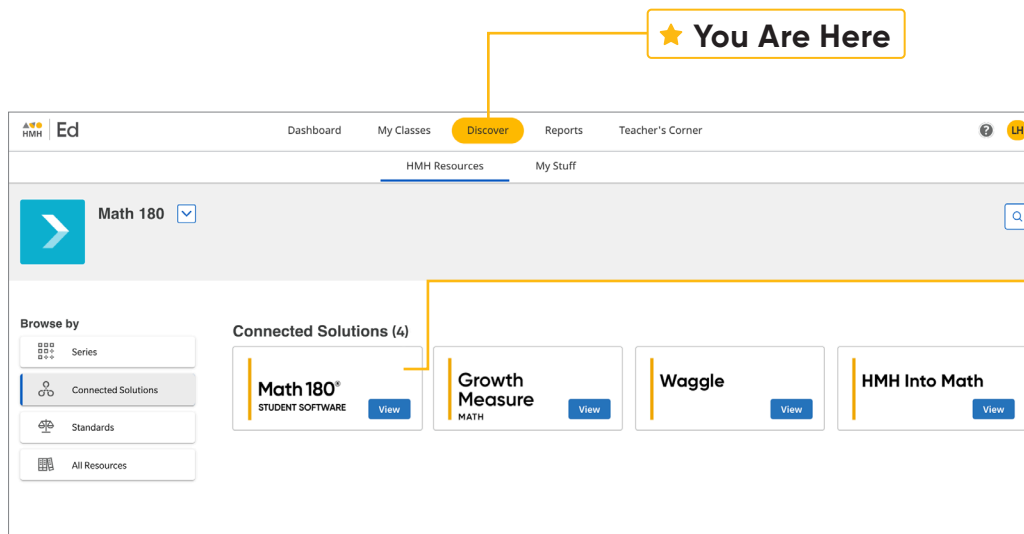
You Are Here

HMH Ed

Dashboard My Classes Discover Reports Teacher's Corner

? LH

HMH Resources My Stuff

Math 180

Browse by

Series

Connected Solutions

Standards

All Resources

Connected Solutions (4)

Math 180®
STUDENT SOFTWARE
View

Growth Measure
MATH
View

Waggle
View

HMH Into Math
View